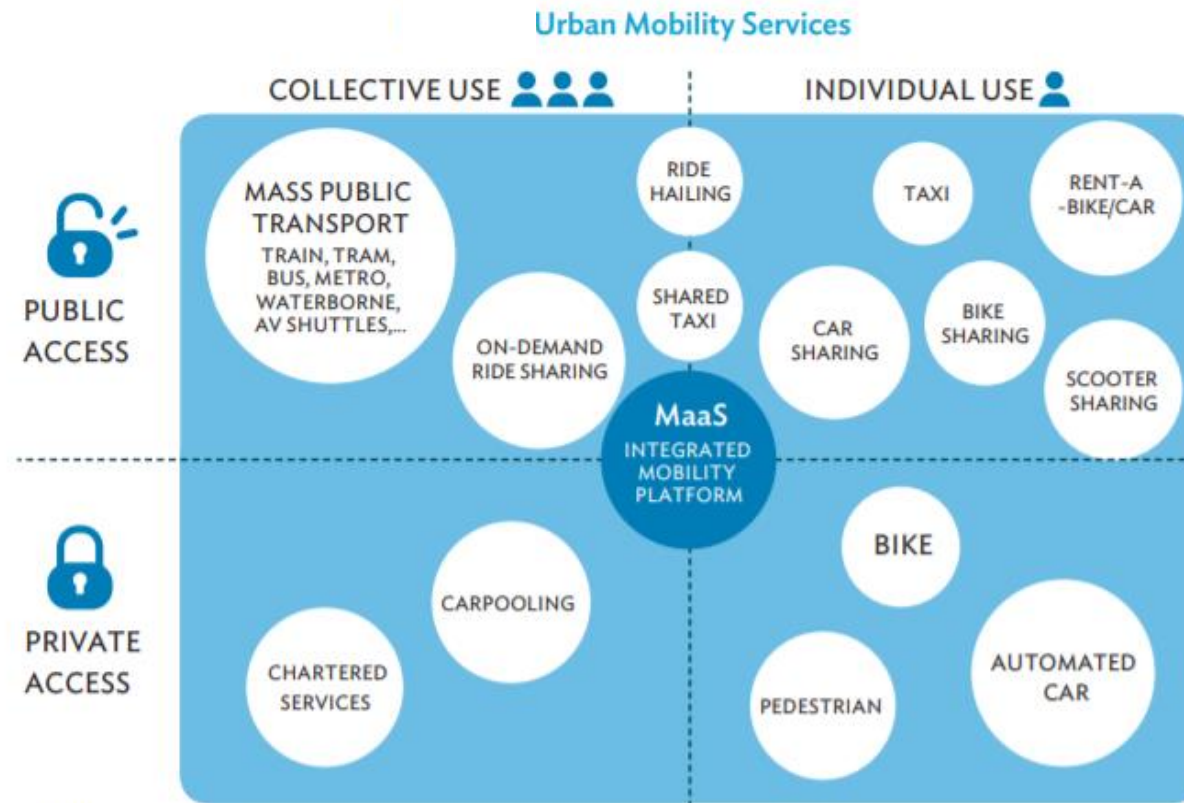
Urban Mobility Services

COLLECTIVE USE

INDIVIDUAL USE

PUBLIC ACCESS

PRIVATE ACCESS

MASS PUBLIC TRANSPORT
TRAIN, TRAM, BUS, METRO, WATERBORNE, AV SHUTTLES,...

RIDE HAILING

SHARED TAXI

ON-DEMAND RIDE SHARING

TAXI

RENT-A -BIKE/CAR

CAR SHARING

BIKE SHARING

SCOOTER SHARING

MaaS
INTEGRATED MOBILITY PLATFORM

CARPOOLING

CHARTERED SERVICES

BIKE

AUTOMATED CAR

PEDESTRIAN